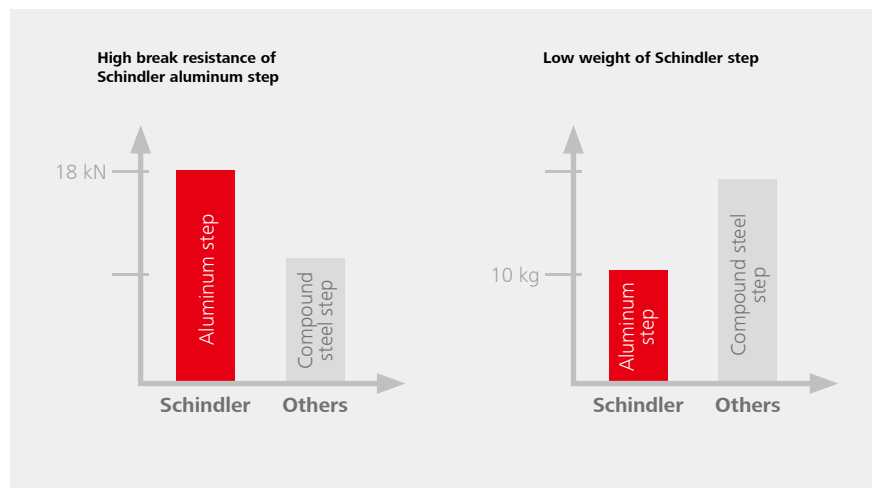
High break resistance of Schindler aluminum step

18 kN

Aluminum step

Compound steel step

Schindler Others

Low weight of Schindler step

10 kg

Aluminum step

Compound steel step

Schindler Others